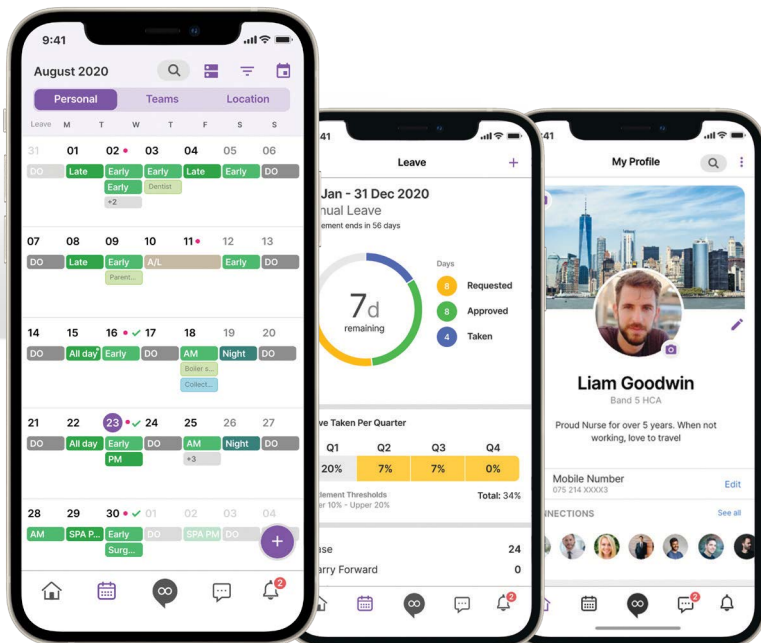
9:41

August 2020

Personal Teams Location

Leave M T W T F S S

31 01 02 03 04 05 06
DO Late Early Early Late Early DO
Early Dentist
+2

07 08 09 10 11 12 13
DO Late Early A/L Early DO
Parent...

14 15 16 17 18 19 20
DO All day Early DO AM Night DO
Boiler s...
Collect...

21 22 23 24 25 26 27
DO All day Early DO AM Night DO
PM +3

28 29 30 01 02 03 04
AM SPA P... Early DO SPA PM DO
Surg...

+

2

Leave +

Jan - 31 Dec 2020
nual Leave
ement ends in 56 days

7d
remaining

Days
8 Requested
8 Approved
4 Taken

ve Taken Per Quarter

| Q1 | Q2 | Q3 | Q4 |
|---|---|---|---|
| 20% | 7% | 7% | 0% |

lement Thresholds
er 10% - Upper 20%
Total: 34%

se 24
arry Forward 0

2

My Profile

Liam Goodwin
Band 5 HCA

Proud Nurse for over 5 years. When not working, love to travel

Mobile Number
075 214 XXXX3
Edit

NNECTIONS See all

2